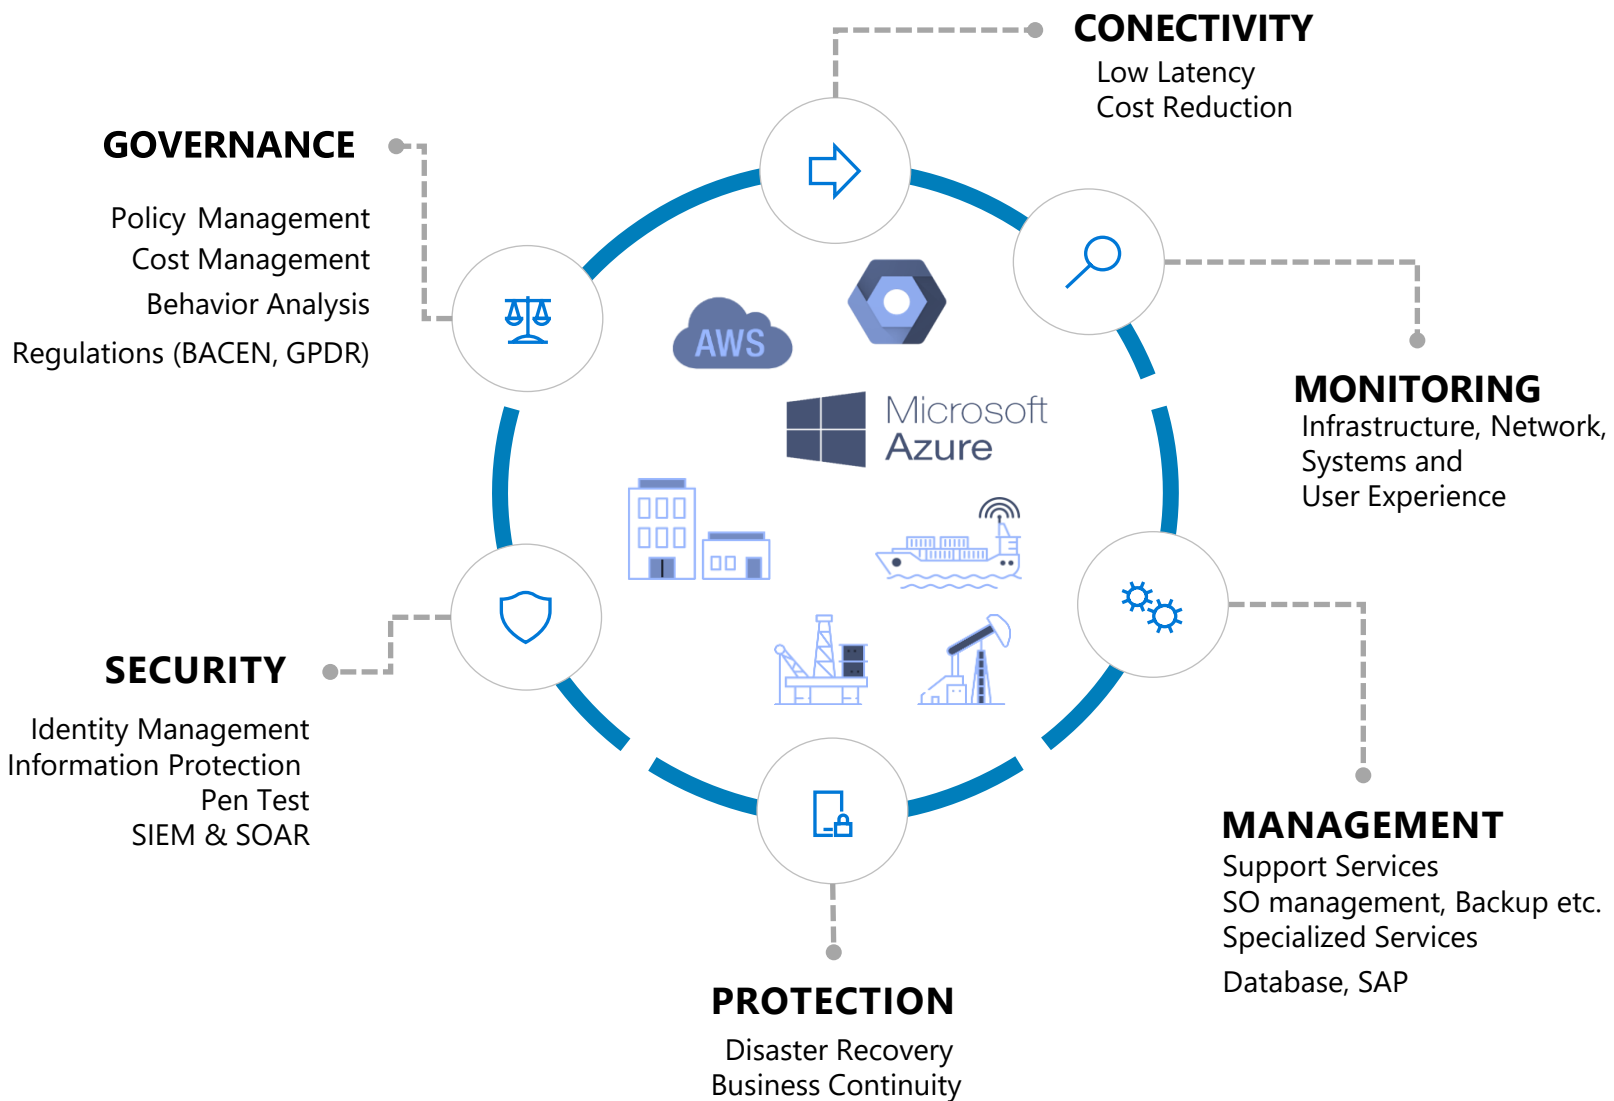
CONECTIVITY
Low Latency
Cost Reduction

GOVERNANCE
Policy Management
Cost Management
Behavior Analysis
Regulations (BACEN, GPDR)

AWS

Microsoft
Azure

MONITORING
Infrastructure, Network,
Systems and
User Experience

SECURITY
Identity Management
Information Protection
Pen Test
SIEM & SOAR

MANAGEMENT
Support Services
SO management, Backup etc.
Specialized Services
Database, SAP

PROTECTION
Disaster Recovery
Business Continuity